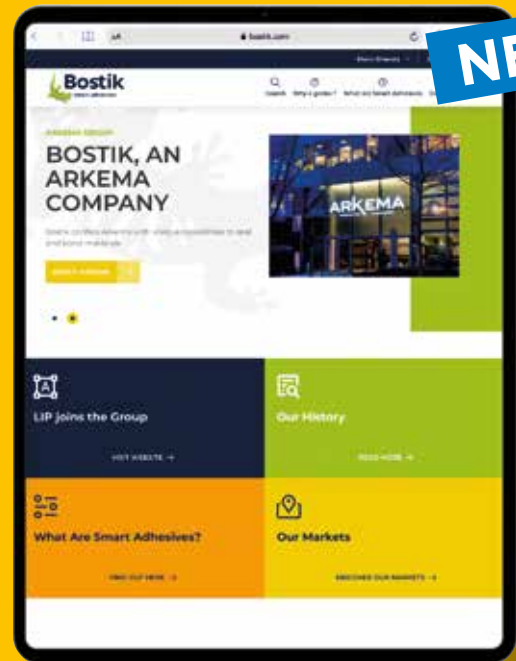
AA

bostik.com

NE

Bostik

Search

Why a global?

What are Smart Adhesives?

ARKEMA GROUP

BOSTIK, AN ARKEMA COMPANY

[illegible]

ABOUT ARKEMA

ARKEMA

LIP joins the Group

VISIT WEBSITE →

Our History

READ MORE →

What Are Smart Adhesives?

FIND OUT HERE →

Our Markets

DISCOVER OUR MARKETS →